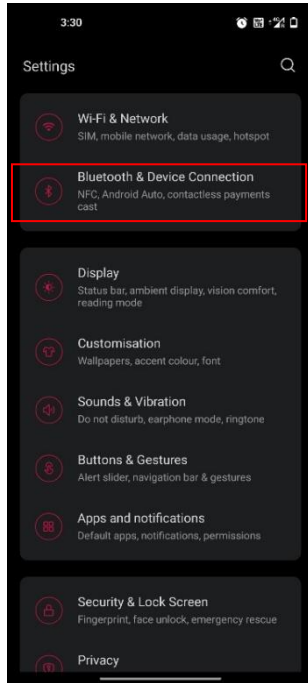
3:30

Settings

Wi-Fi & Network
SIM, mobile network, data usage, hotspot

Bluetooth & Device Connection
NFC, Android Auto, contactless payments cast

Display
Status bar, ambient display, vision comfort, reading mode

Customisation
Wallpapers, accent colour, font

Sounds & Vibration
Do not disturb, earphone mode, ringtone

Buttons & Gestures
Alert slider, navigation bar & gestures

Apps and notifications
Default apps, notifications, permissions

Security & Lock Screen
Fingerprint, face unlock, emergency rescue

Privacy